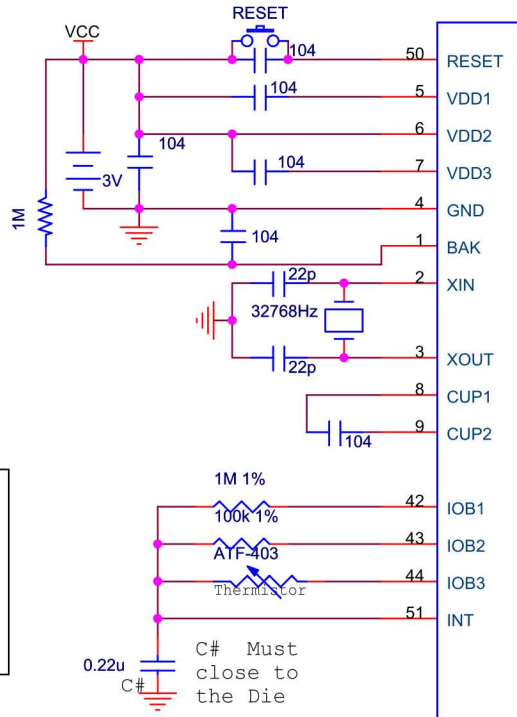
VCC
RESET
104
50 RESET
104
5 VDD1
104
6 VDD2
104
7 VDD3
3V
1M
4 GND
104
1 BAK
22p
2 XIN
32768Hz
22p
3 XOUT
8 CUP1
104
9 CUP2
1M 1%
42 IOB1
100k 1%
43 IOB2
ATF-403
44 IOB3
Thermistor
51 INT
0.22u
C#
C# Must close to the Die